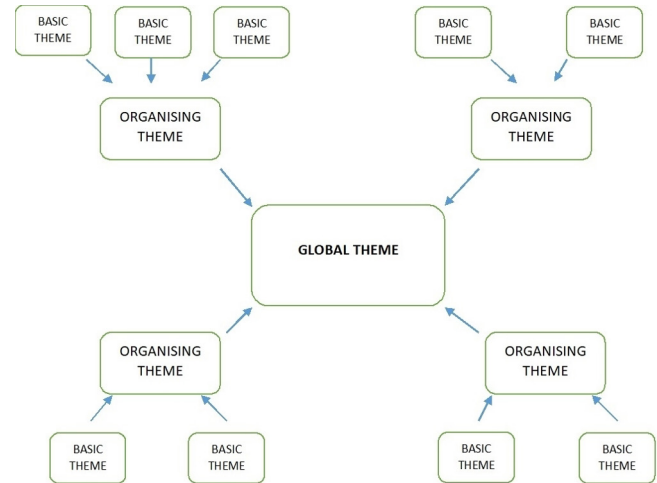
BASIC THEME

BASIC THEME

BASIC THEME

BASIC THEME

BASIC THEME

ORGANISING THEME

ORGANISING THEME

GLOBAL THEME

ORGANISING THEME

ORGANISING THEME

BASIC THEME

BASIC THEME

BASIC THEME

BASIC THEME